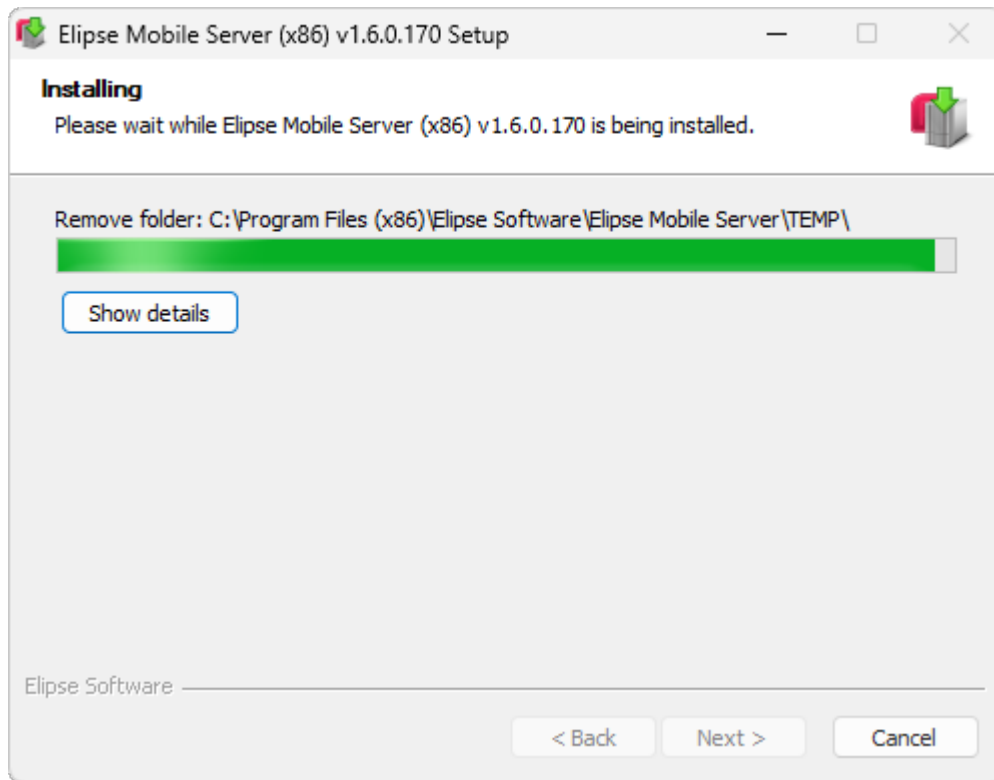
Elipse Mobile Server (x86) v1.6.0.170 Setup

Installing
Please wait while Elipse Mobile Server (x86) v1.6.0.170 is being installed.

Remove folder: C:\Program Files (x86)\Elipse Software\Elipse Mobile Server\TEMP\

Show details

Elipse Software

< Back
Next >
Cancel